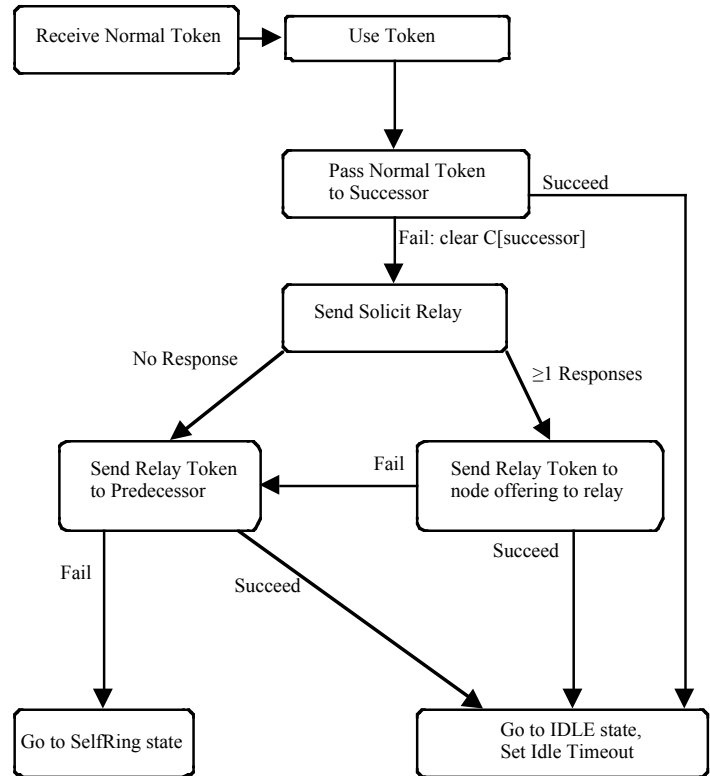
Receive Normal Token

Use Token

Pass Normal Token to Successor

Succeed

Fail: clear C[successor]

Send Solicit Relay

No Response

$\geq$1 Responses

Send Relay Token to Predecessor

Fail

Send Relay Token to node offering to relay

Fail

Succeed

Succeed

Go to SelfRing state

Go to IDLE state, Set Idle Timeout